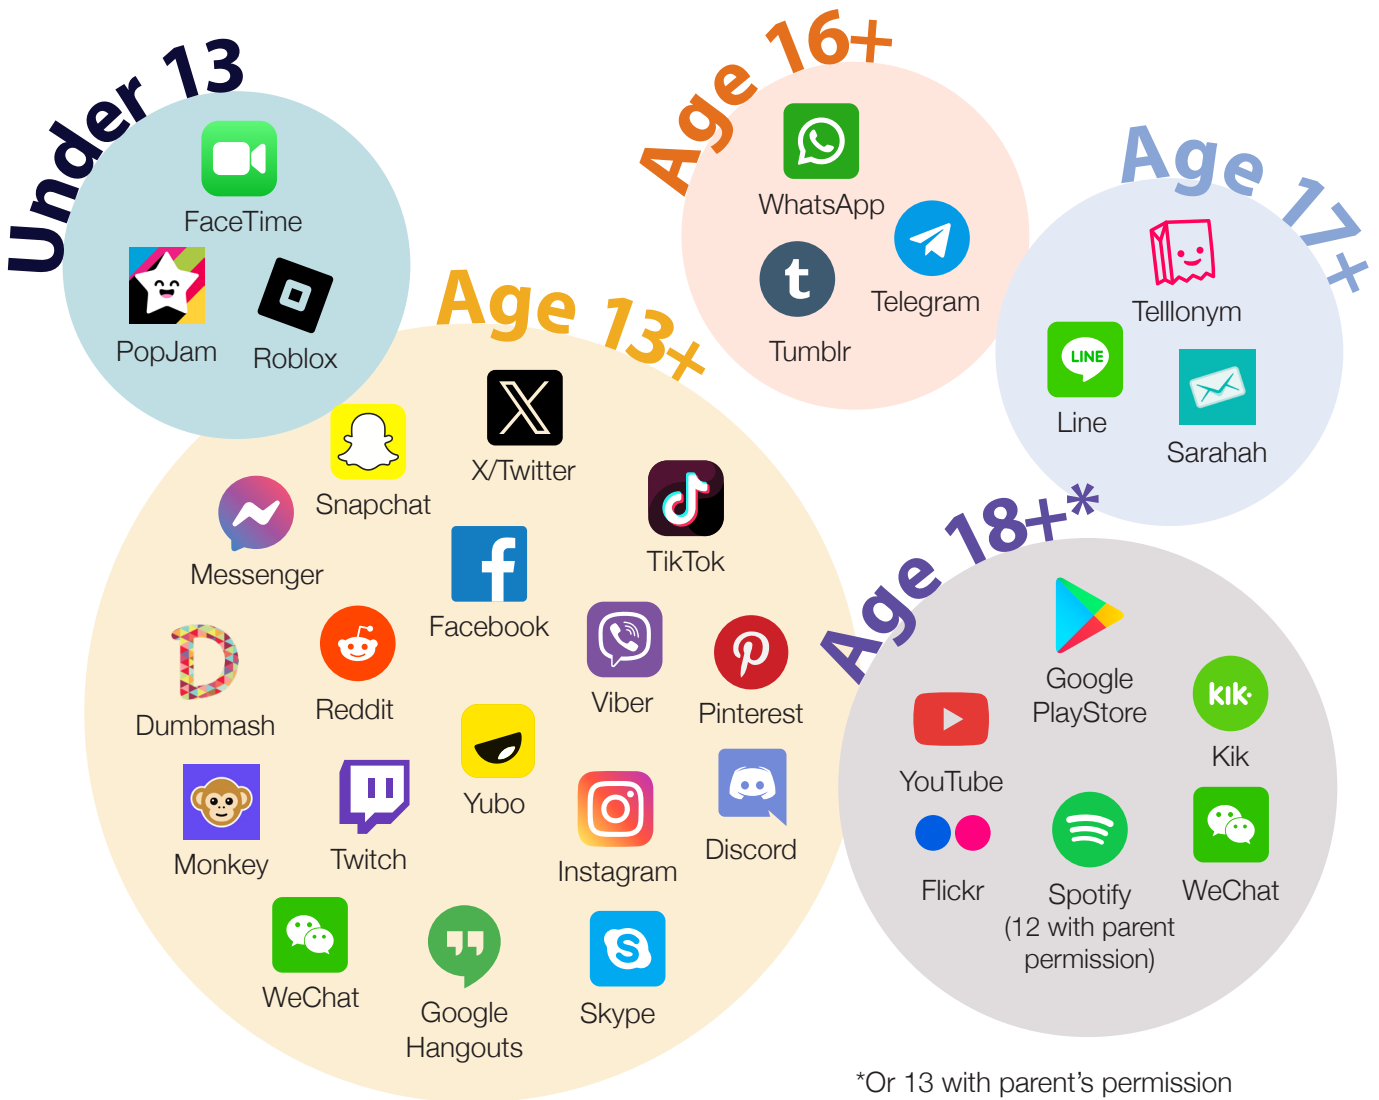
Under 13

FaceTime

PopJam

Roblox

Age 16+

WhatsApp

Telegram

Tumblr

Age 17+

Tellonym

LINE

Line

Sarahah

Age 13+

Snapchat

X/Twitter

Messenger

TikTok

Facebook

Dumbmash

Reddit

Viber

Pinterest

Yubo

Monkey

Twitch

Instagram

Discord

WeChat

Google Hangouts

Skype

Age 18+*

Google PlayStore

kik·

Kik

YouTube

Flickr

Spotify (12 with parent permission)

WeChat

*Or 13 with parent’s permission